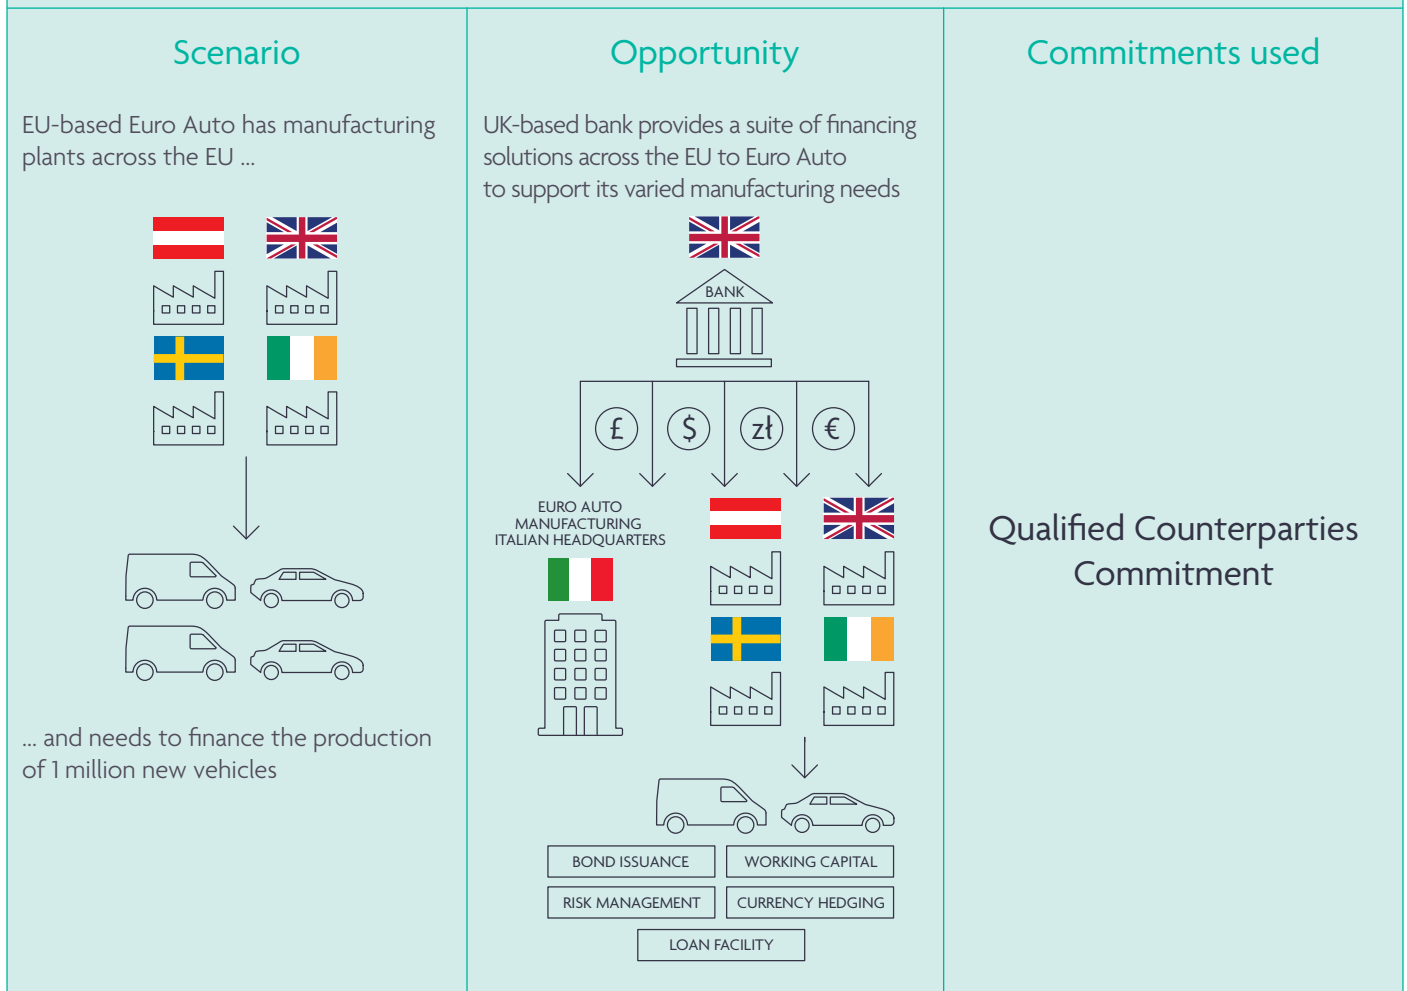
Scenario

EU-based Euro Auto has manufacturing plants across the EU ...

... and needs to finance the production of 1 million new vehicles

Opportunity

UK-based bank provides a suite of financing solutions across the EU to Euro Auto to support its varied manufacturing needs

BANK

£ $ zł €

EURO AUTO MANUFACTURING ITALIAN HEADQUARTERS

BOND ISSUANCE
WORKING CAPITAL
RISK MANAGEMENT
CURRENCY HEDGING
LOAN FACILITY

Commitments used

Qualified Counterparties Commitment